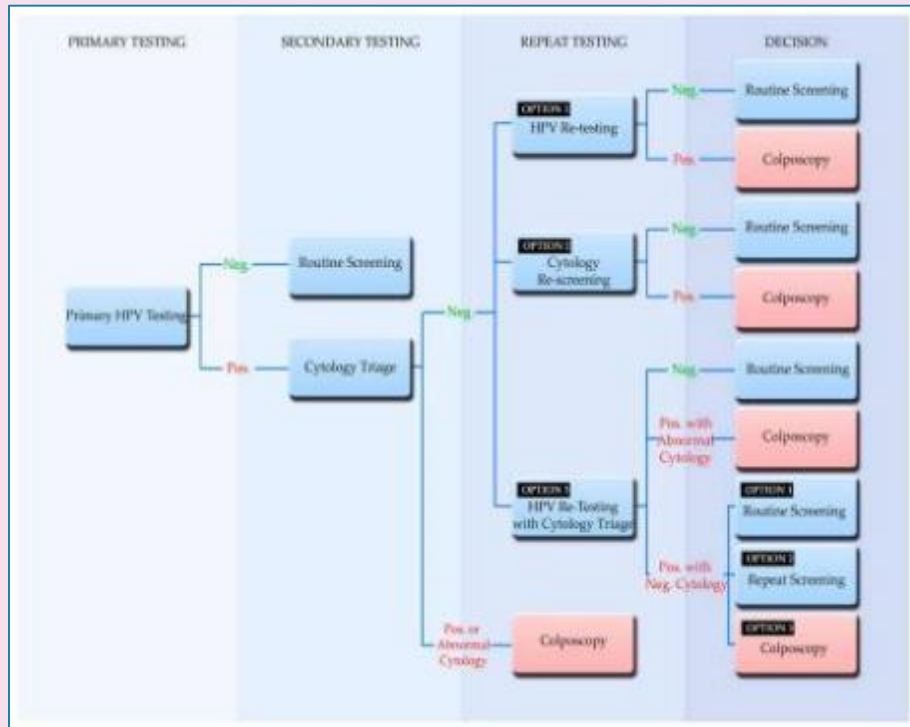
PRIMARY TESTING

SECONDARY TESTING

REPEAT TESTING

DECISION

Primary HPV Testing

Neg.

Routine Screening

Pos.

Cytology Triage

Neg.

OPTION 1
HPV Re-testing

Neg.

Routine Screening

Pos.

Colposcopy

OPTION 2
Cytology Re-screening

Neg.

Routine Screening

Pos.

Colposcopy

OPTION 3
HPV Re-Testing with Cytology Triage

Neg.

Routine Screening

Pos. with Abnormal Cytology

Colposcopy

Pos. with Neg. Cytology

OPTION 1
Routine Screening

OPTION 2
Repeat Screening

OPTION 3
Colposcopy

Pos. or Abnormal Cytology

Colposcopy